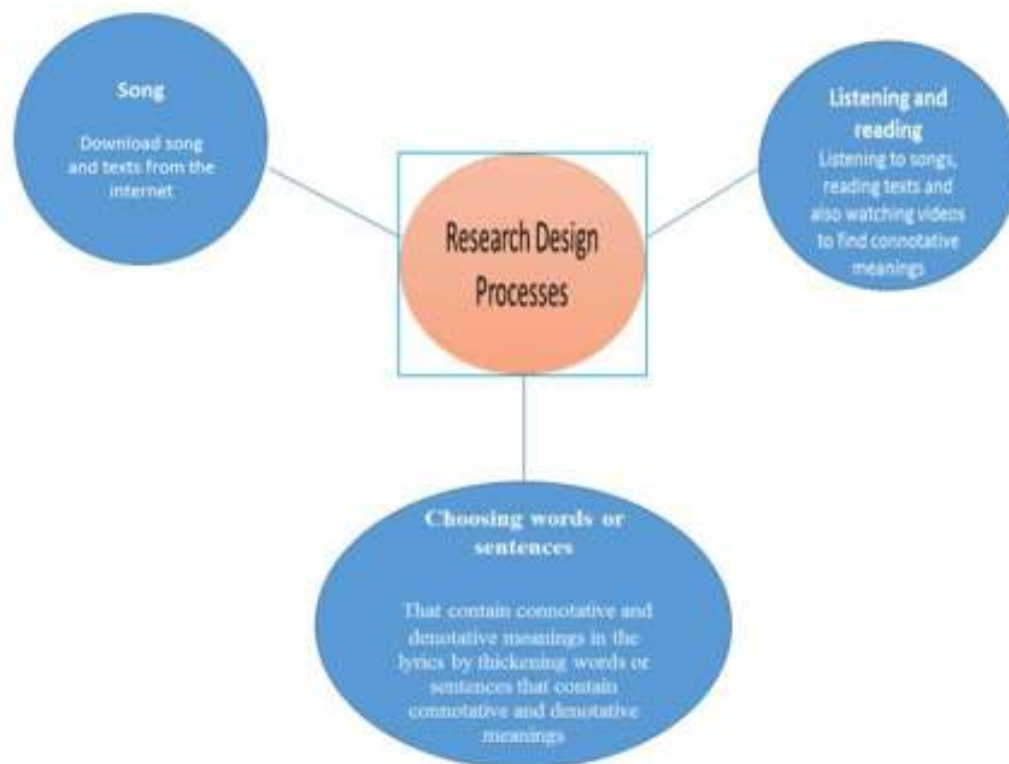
Song

Download song and texts from the internet

Research Design Processes

Listening and reading

Listening to songs, reading texts and also watching videos to find connotative meanings

Choosing words or sentences

That contain connotative and denotative meanings in the lyrics by thickening words or sentences that contain connotative and denotative meanings